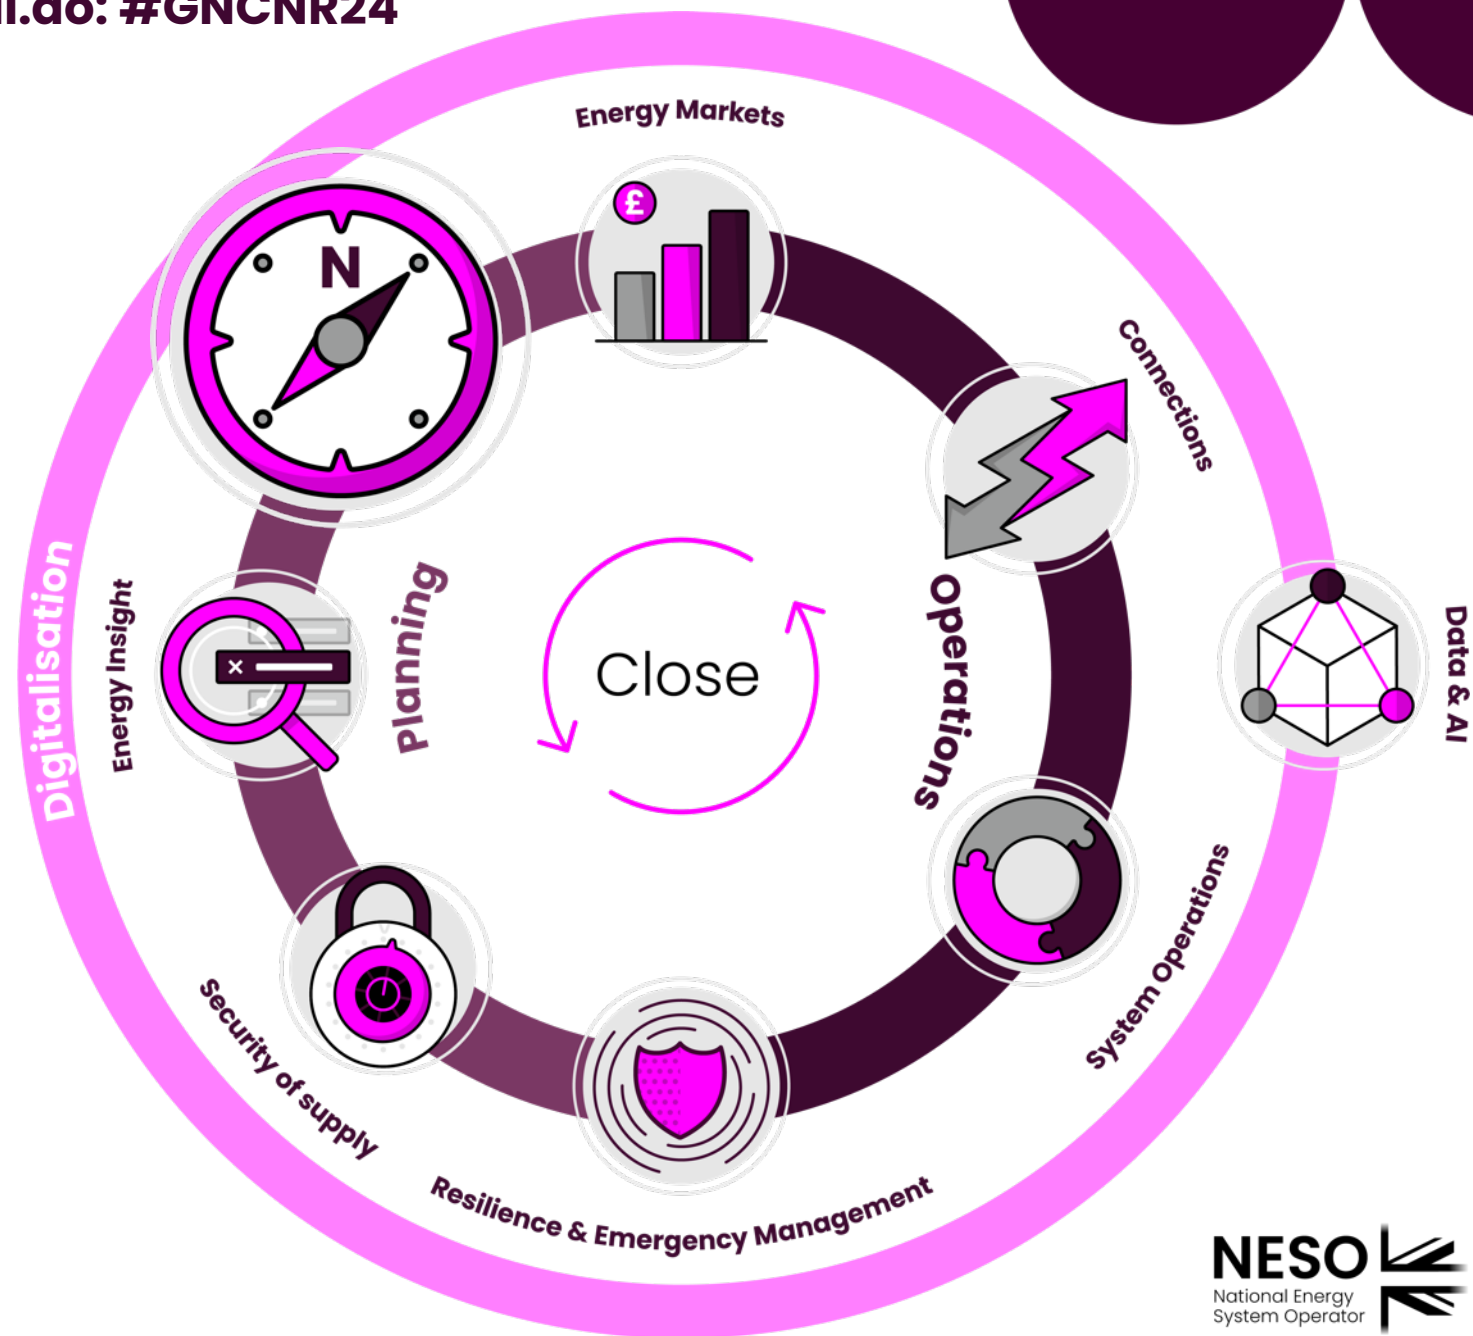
l.do: #GNCNR24

Energy Markets

£

N

Connections

Digitalisation

Energy Insight

Planning

Close

Operations

Data & AI

System Operations

Security of supply

Resilience & Emergency Management

NESO
National Energy
System Operator